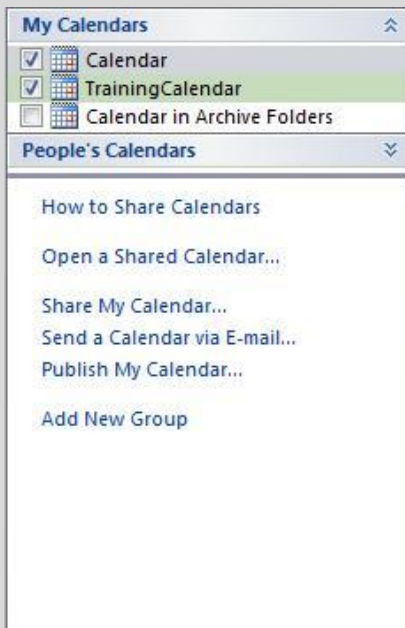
My Calendars

Calendar
TrainingCalendar
Calendar in Archive Folders

People's Calendars

How to Share Calendars

Open a Shared Calendar...

Share My Calendar...
Send a Calendar via E-mail...
Publish My Calendar...

Add New Group